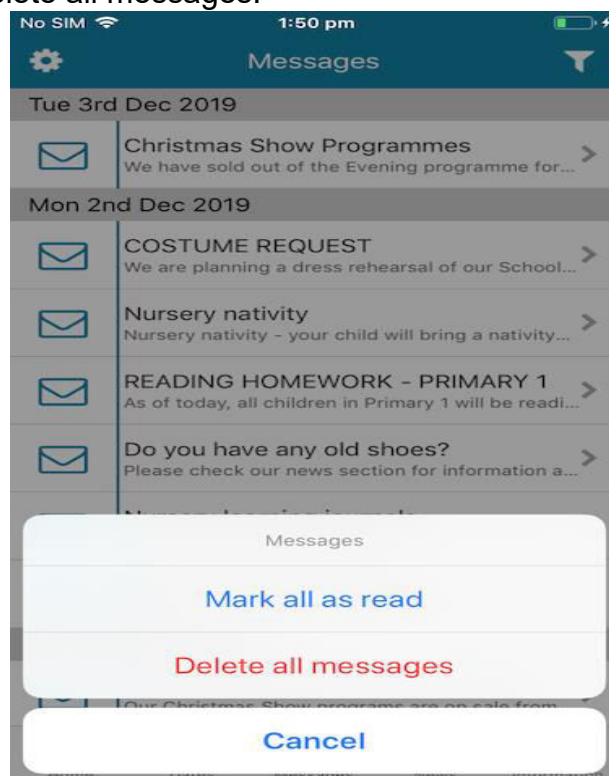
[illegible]lete all messages.

No SIM 1:50 pm

Messages

Tue 3rd Dec 2019

Christmas Show Programmes
We have sold out of the Evening programme for...

Mon 2nd Dec 2019

COSTUME REQUEST
We are planning a dress rehearsal of our School...

Nursery nativity
Nursery nativity - your child will bring a nativity...

READING HOMEWORK - PRIMARY 1
As of today, all children in Primary 1 will be readi...

Do you have any old shoes?
Please check our news section for information a...

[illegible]

Messages

Mark all as read

Delete all messages

Our Christmas Show programs are on sale from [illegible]

Cancel